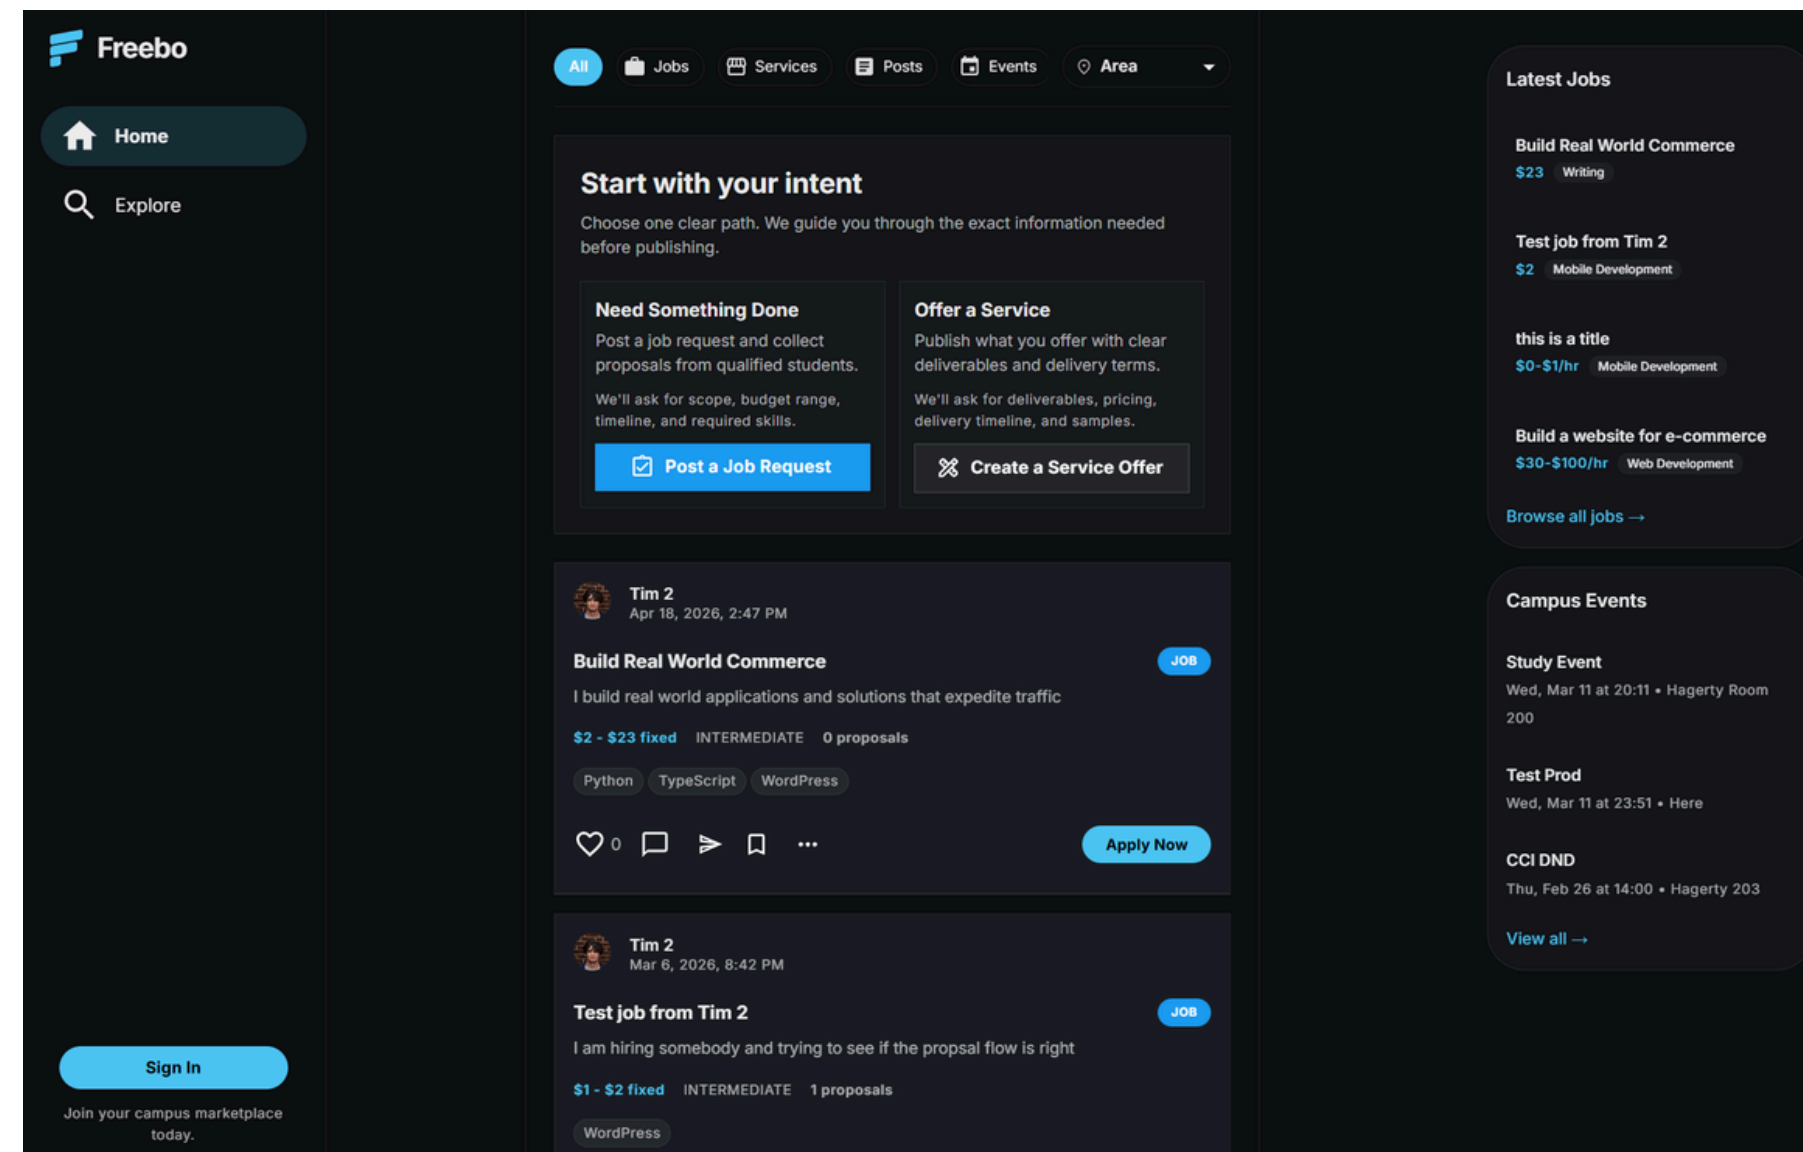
Freebo

Home

Explore

Sign In

Join your campus marketplace today.

All Jobs Services Posts Events Area

Start with your intent

Choose one clear path. We guide you through the exact information needed before publishing.

Need Something Done

Post a job request and collect proposals from qualified students.

We'll ask for scope, budget range, timeline, and required skills.

Post a Job Request

Offer a Service

Publish what you offer with clear deliverables and delivery terms.

We'll ask for deliverables, pricing, delivery timeline, and samples.

Create a Service Offer

Tim 2
Apr 18, 2026, 2:47 PM

Build Real World Commerce JOB

I build real world applications and solutions that expedite traffic

$2 - $23 fixed INTERMEDIATE 0 proposals

Python TypeScript WordPress

0

Apply Now

Tim 2
Mar 6, 2026, 8:42 PM

Test job from Tim 2 JOB

I am hiring somebody and trying to see if the propsal flow is right

$1 - $2 fixed INTERMEDIATE 1 proposals

WordPress

Latest Jobs

Build Real World Commerce
$23 Writing

Test job from Tim 2
$2 Mobile Development

this is a title
$0-$1/hr Mobile Development

Build a website for e-commerce
$30-$100/hr Web Development

Browse all jobs →

Campus Events

Study Event
Wed, Mar 11 at 20:11 • Hagerty Room 200

Test Prod
Wed, Mar 11 at 23:51 • Here

CCI DND
Thu, Feb 26 at 14:00 • Hagerty 203

View all →